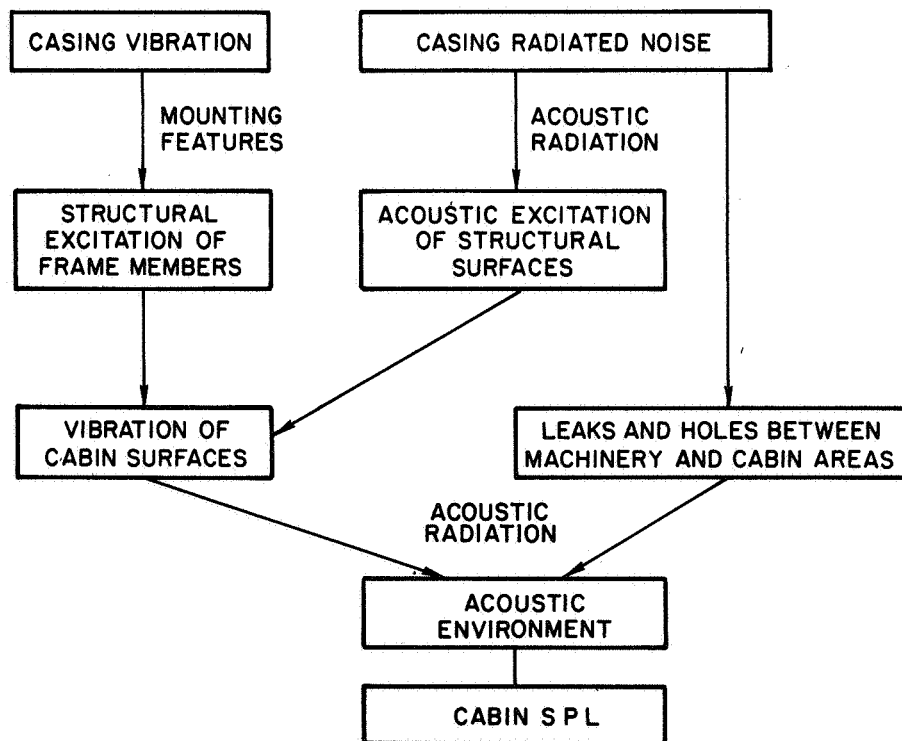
CASING VIBRATION

CASING RADIATED NOISE

MOUNTING FEATURES

ACOUSTIC RADIATION

STRUCTURAL EXCITATION OF FRAME MEMBERS

ACOUSTIC EXCITATION OF STRUCTURAL SURFACES

VIBRATION OF CABIN SURFACES

LEAKS AND HOLES BETWEEN MACHINERY AND CABIN AREAS

ACOUSTIC RADIATION

ACOUSTIC ENVIRONMENT

CABIN SPL